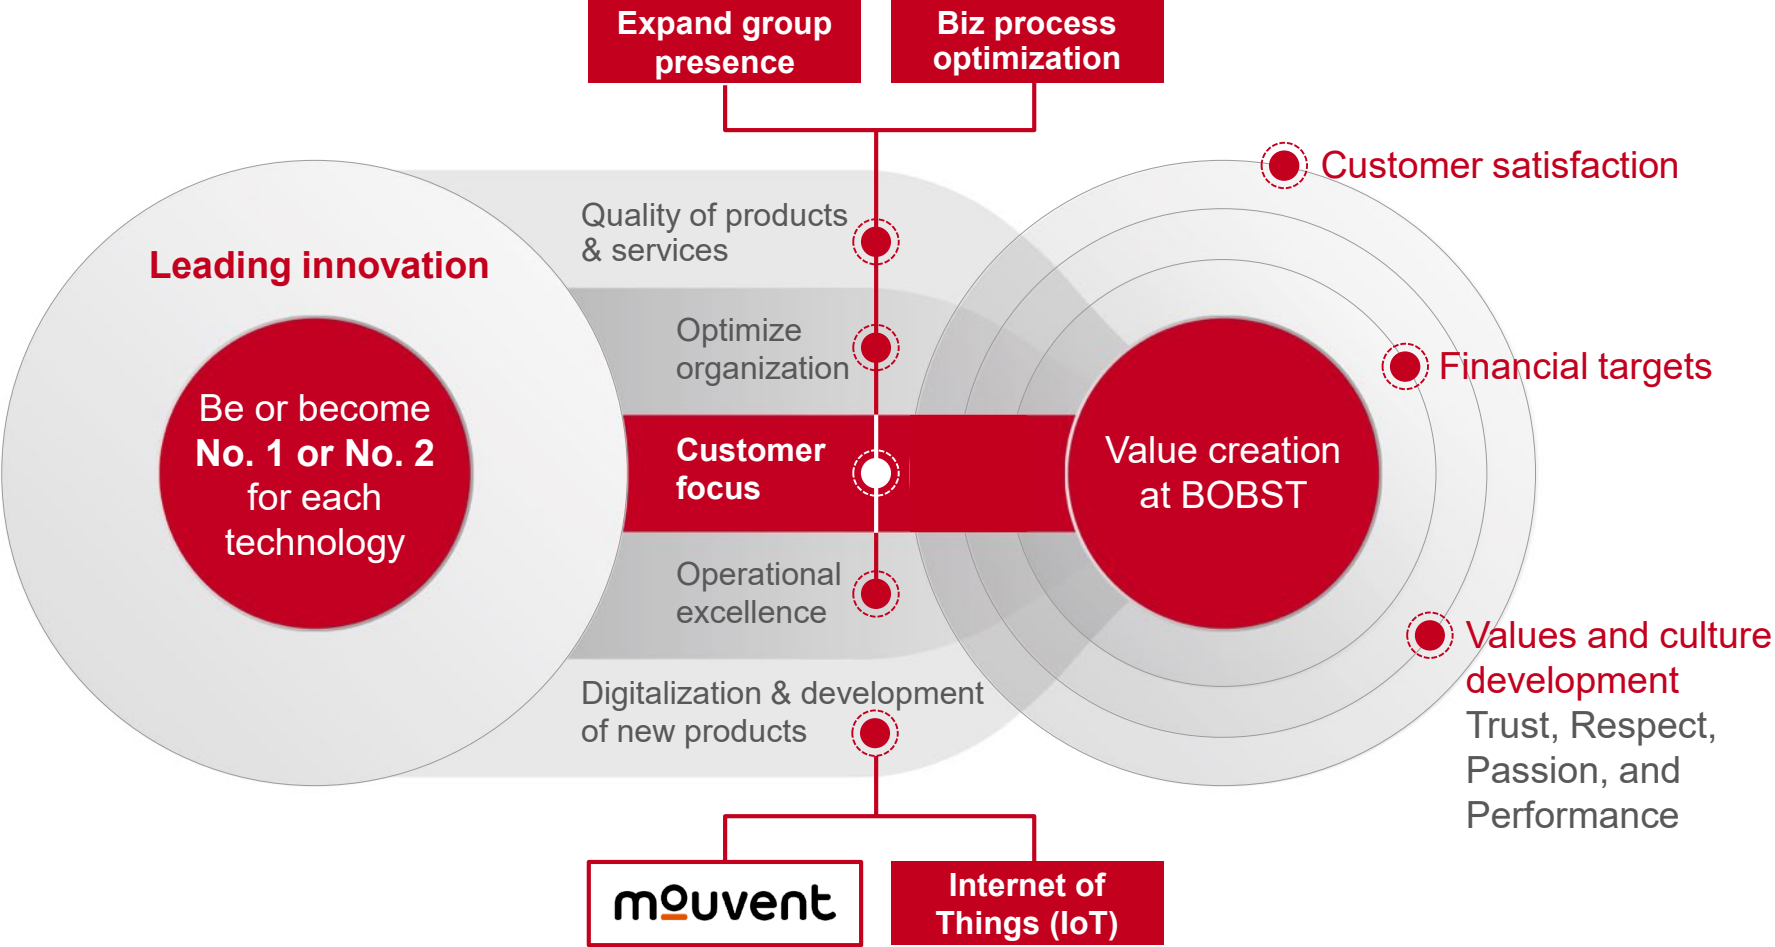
Expand group presence

Biz process optimization

Leading innovation

Be or become No. 1 or No. 2 for each technology

Quality of products & services

Optimize organization

Customer focus

Operational excellence

Digitalization & development of new products

Value creation at BOBST

Customer satisfaction

Financial targets

Values and culture development
Trust, Respect, Passion, and Performance

mouvent

Internet of Things (IoT)